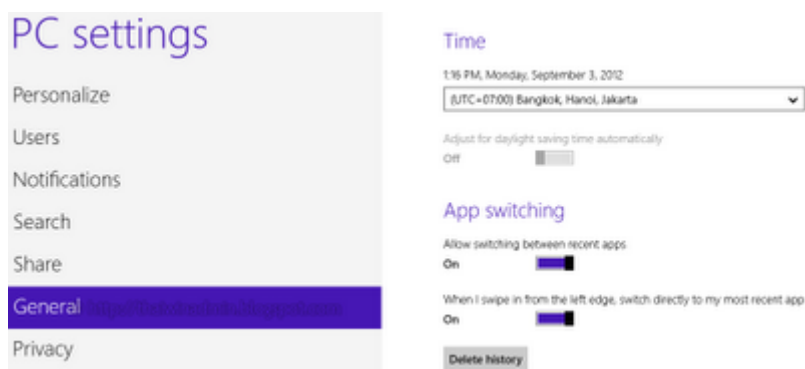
PC settings

Personalize

Users

Notifications

Search

Share

General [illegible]

Privacy

Time

1:16 PM, Monday, September 3, 2012

(UTC+07:00) Bangkok, Hanoi, Jakarta

Adjust for daylight saving time automatically

Off

App switching

Allow switching between recent apps

On

When I swipe in from the left edge, switch directly to my most recent app

On

Delete history